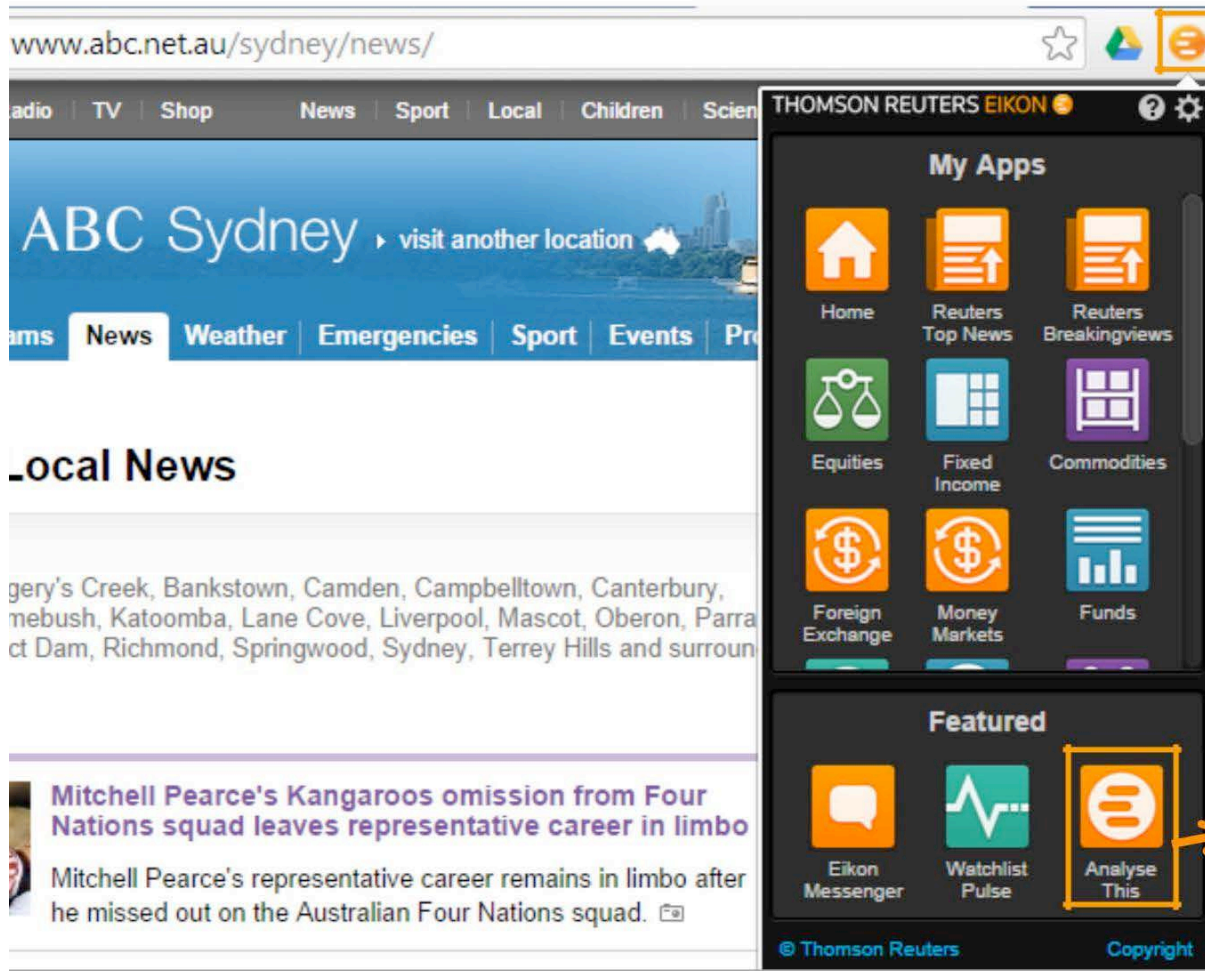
www.abc.net.au/sydney/news/

adio | TV | Shop | News | Sport | Local | Children | Scien

ABC Sydney ▸ visit another location

ams | News | Weather | Emergencies | Sport | Events | Pr

Local News

gery's Creek, Bankstown, Camden, Campbelltown, Canterbury, mebush, Katoomba, Lane Cove, Liverpool, Mascot, Oberon, Parra ct Dam, Richmond, Springwood, Sydney, Terrey Hills and surroun

Mitchell Pearce's Kangaroos omission from Four Nations squad leaves representative career in limbo

Mitchell Pearce's representative career remains in limbo after he missed out on the Australian Four Nations squad.

THOMSON REUTERS EIKON

My Apps

Home
Reuters Top News
Reuters Breakingviews
Equities
Fixed Income
Commodities
Foreign Exchange
Money Markets
Funds

Featured

Eikon Messenger
Watchlist Pulse
Analyse This

© Thomson Reuters
Copyright